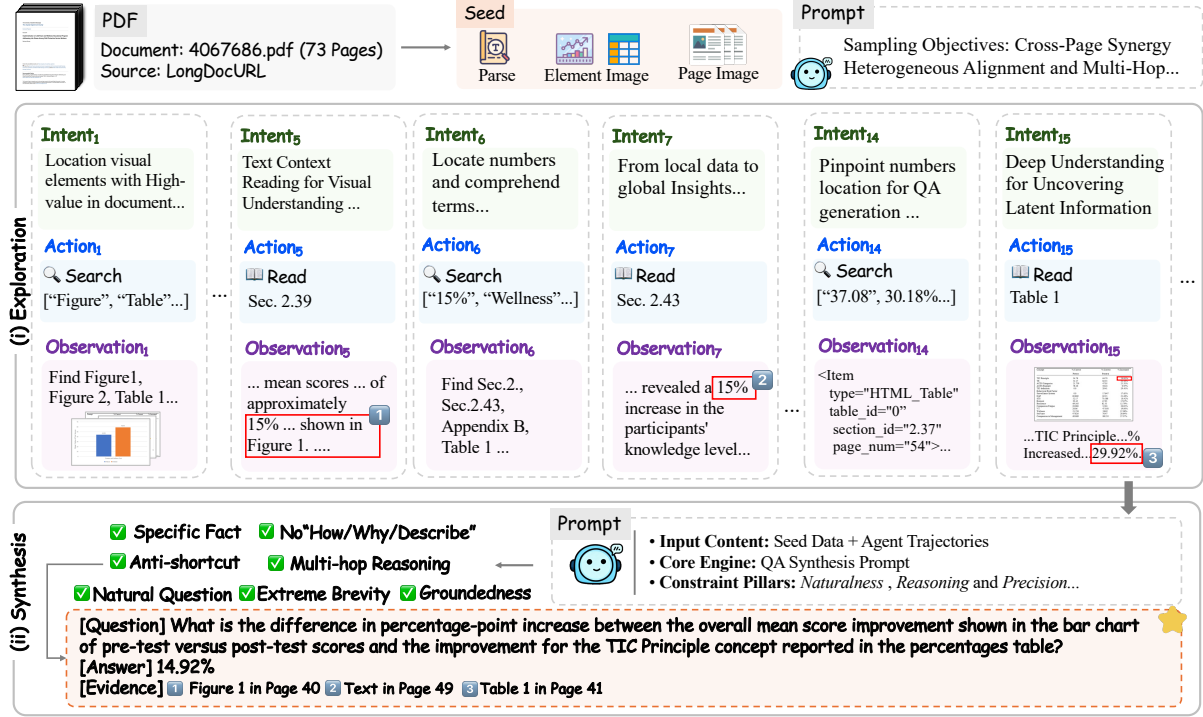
PDF
Document: 4067686.pdf (73 Pages)
Source: LongDocURL

Seed
Parse
Element Image
Page Image

Prompt
Sampling Objectives: Cross-Page Synergy Heterogeneous Alignment and Multi-Hop...

(i) Exploration

$\text{Intent}_1$
Location visual elements with High-value in document...
$\text{Action}_1$
Search
[“Figure”, “Table”...]
$\text{Observation}_1$
Find Figure1, Figure 2, Table 1...

...

$\text{Intent}_5$
Text Context Reading for Visual Understanding ...
$\text{Action}_5$
Read
Sec. 2.39
$\text{Observation}_5$
... mean scores ... of approximately 15% ... shown in Figure 1. ....
1

$\text{Intent}_6$
Locate numbers and comprehend terms...
$\text{Action}_6$
Search
[“15%”, “Wellness”...]
$\text{Observation}_6$
Find Sec.2., Sec.2.43, Appendix B, Table 1 ...

$\text{Intent}_7$
From local data to global Insights...
$\text{Action}_7$
Read
Sec. 2.43
$\text{Observation}_7$
... revealed a 15% increase in the participants' knowledge level...
2

...

$\text{Intent}_{14}$
Pinpoint numbers location for QA generation ...
$\text{Action}_{14}$
Search
[“37.08”, 30.18%...]
$\text{Observation}_{14}$
<Item type="HTML_Table" table_id="0" section_id="2.37" page_num="54">...

$\text{Intent}_{15}$
Deep Understanding for Uncovering Latent Information
$\text{Action}_{15}$
Read
Table 1
$\text{Observation}_{15}$
...TIC Principle...% Increased...29.92%.
3

...

(ii) Synthesis

Specific Fact
No“How/Why/Describe”
Anti-shortcut
Multi-hop Reasoning
Natural Question
Extreme Brevity
Groundedness

Prompt
• Input Content: Seed Data + Agent Trajectories
• Core Engine: QA Synthesis Prompt
• Constraint Pillars: Naturalness , Reasoning and Precision...

[Question] What is the difference in percentage-point increase between the overall mean score improvement shown in the bar chart of pre-test versus post-test scores and the improvement for the TIC Principle concept reported in the percentages table?
[Answer] 14.92%
[Evidence] 1 Figure 1 in Page 40 2 Text in Page 49 3 Table 1 in Page 41